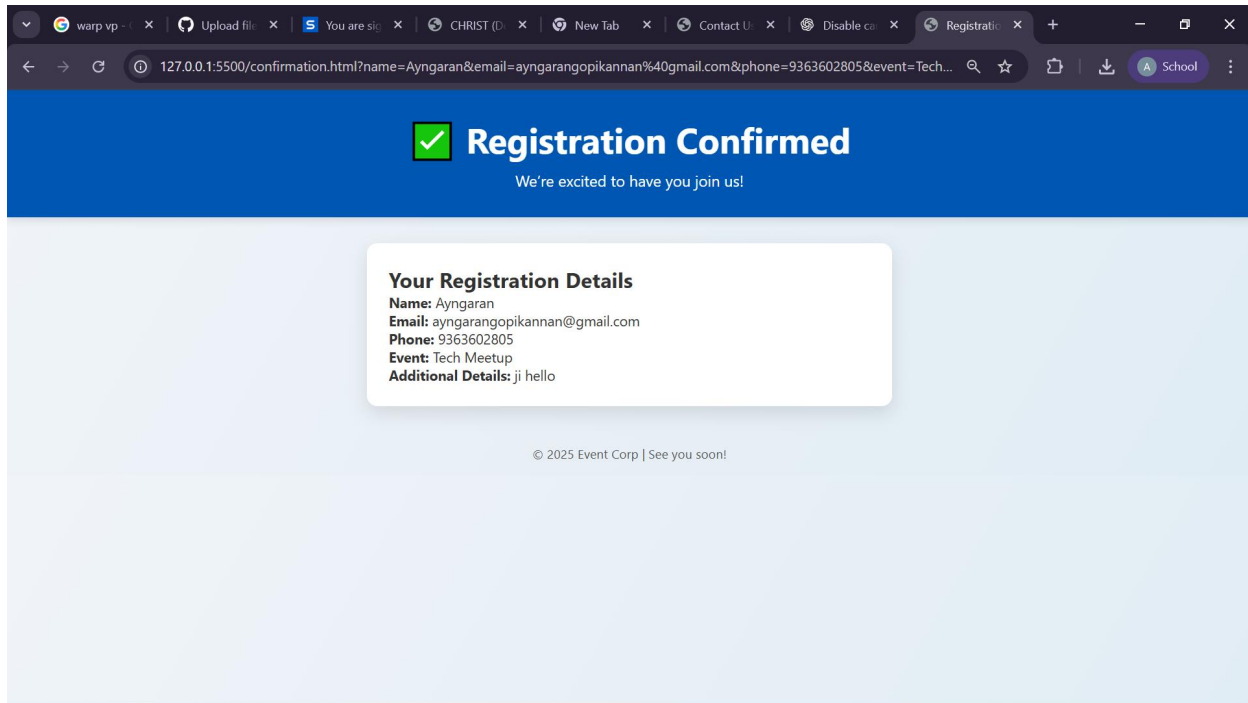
warp vp - ( ×
Upload file ×
You are sig ×
CHRIST (D ×
New Tab ×
Contact U ×
Disable ca ×
Registratio ×
+

127.0.0.1:5500/confirmation.html?name=Ayngaran&email=ayngarangopikannan%40gmail.com&phone=9363602805&event=Tech...

A School

✅ Registration Confirmed

We're excited to have you join us!

Your Registration Details

**Name:** Ayngaran
**Email:** ayngarangopikannan@gmail.com
**Phone:** 9363602805
**Event:** Tech Meetup
**Additional Details:** ji hello

© 2025 Event Corp | See you soon!